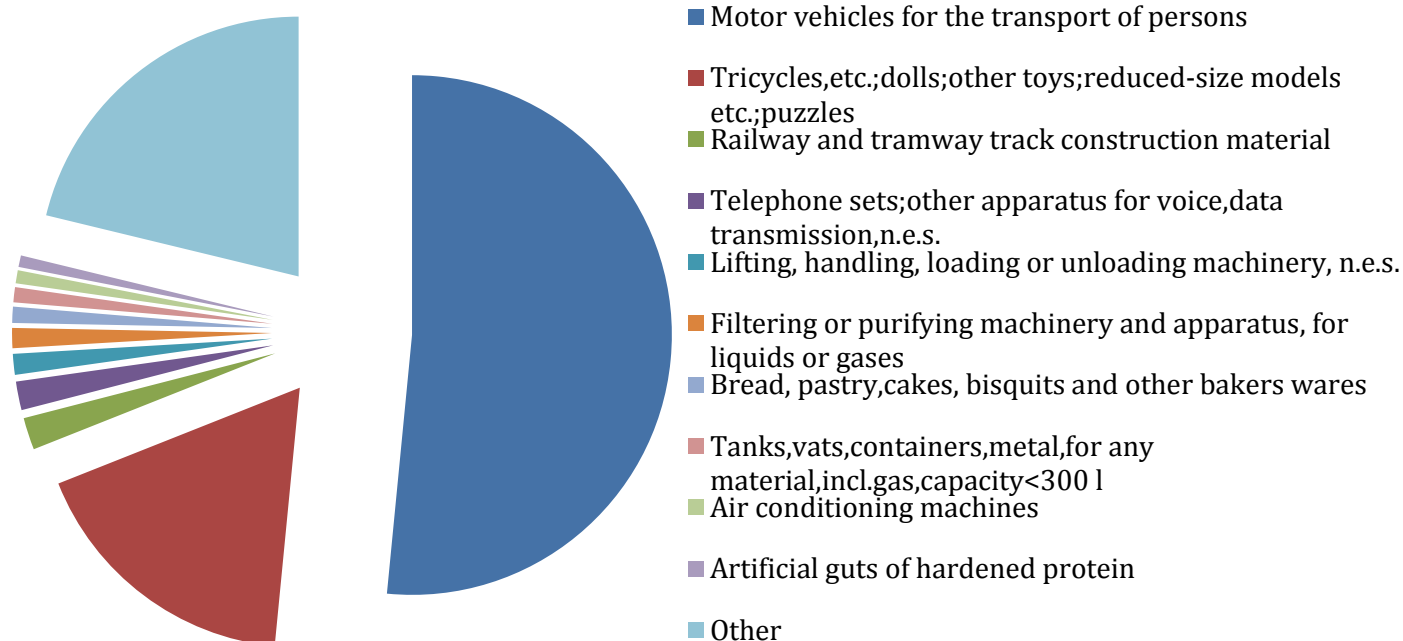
Motor vehicles for the transport of persons

Tricycles,etc.;dolls;other toys;reduced-size models etc.;puzzles

Railway and tramway track construction material

Telephone sets;other apparatus for voice,data transmission,n.e.s.

Lifting, handling, loading or unloading machinery, n.e.s.

Filtering or purifying machinery and apparatus, for liquids or gases

Bread, pastry,cakes, bisquits and other bakers wares

Tanks,vats,containers,metal,for any material,incl.gas,capacity<300 l

Air conditioning machines

Artificial guts of hardened protein

Other